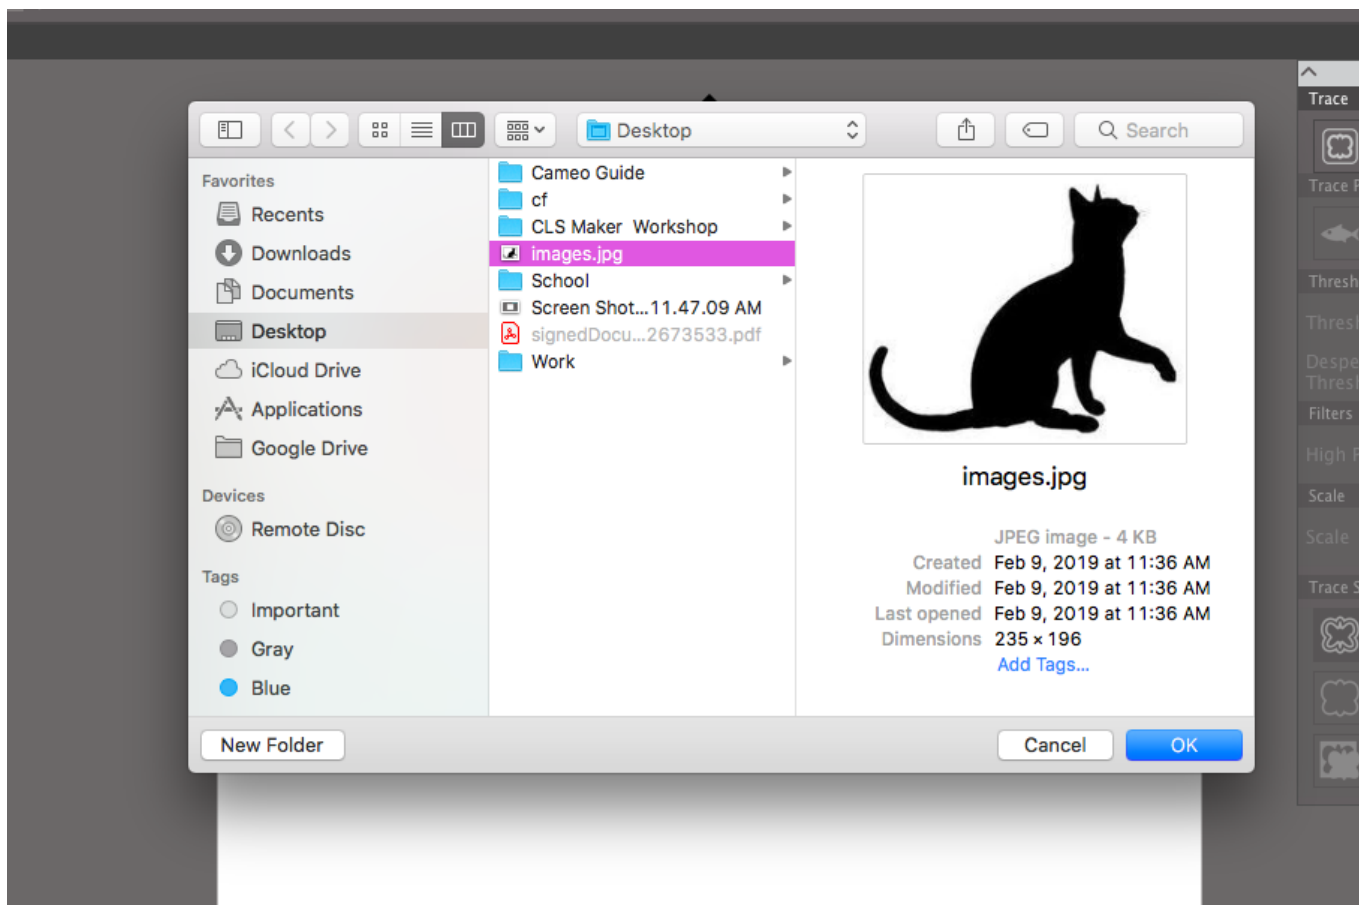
Desktop

Search

Favorites

Recents

Downloads

Documents

Desktop

iCloud Drive

Applications

Google Drive

Devices

Remote Disc

Tags

Important

Gray

Blue

Cameo Guide

cf

CLS Maker Workshop

images.jpg

School

Screen Shot...11.47.09 AM

signedDocu...2673533.pdf

Work

images.jpg

JPEG image - 4 KB

| | |
|---|---|
| Created | Feb 9, 2019 at 11:36 AM |
| Modified | Feb 9, 2019 at 11:36 AM |
| Last opened | Feb 9, 2019 at 11:36 AM |
| Dimensions | 235 × 196 |

Add Tags...

New Folder

Cancel

OK

Trace

Trace F

Thresh

Thres

Despe

Thres

Filters

High F

Scale

Scale

Trace S